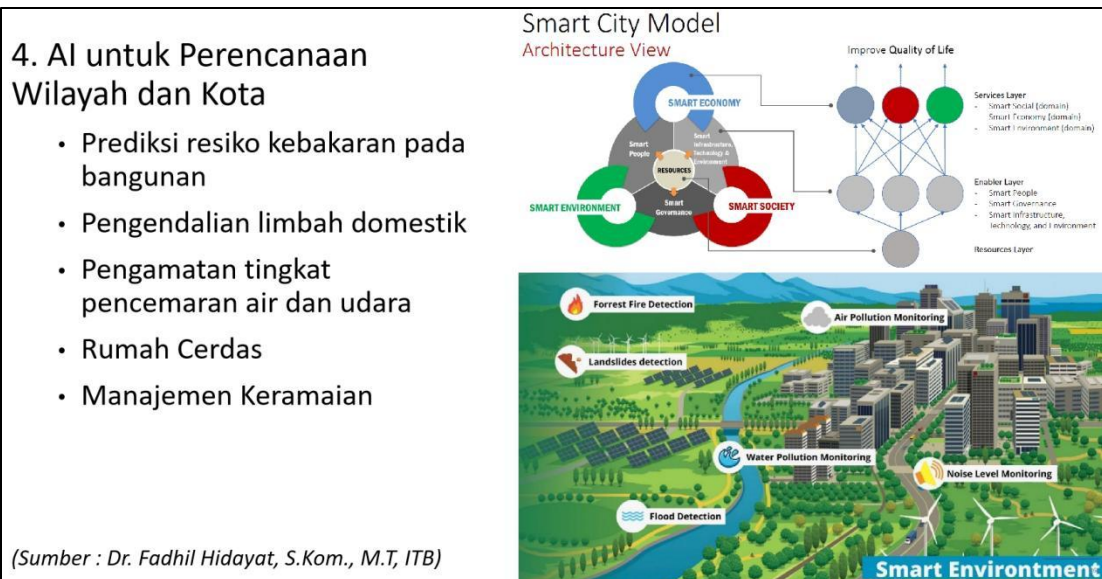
4. AI untuk Perencanaan Wilayah dan Kota

- Prediksi resiko kebakaran pada bangunan
- Pengendalian limbah domestik
- Pengamatan tingkat pencemaran air dan udara
- Rumah Cerdas
- Manajemen Keramaian

(Sumber : Dr. Fadhil Hidayat, S.Kom., M.T, ITB)

Smart City Model
Architecture View

SMART ECONOMY
Smart People
Smart Infrastructure, Technology & Environment
RESOURCES
Smart Governance
SMART ENVIRONMENT
SMART SOCIETY

Improve Quality of Life

Services Layer
- Smart Social (domain)
- Smart Economy (domain)
- Smart Environment (domain)

Enabler Layer
- Smart People
- Smart Governance
- Smart Infrastructure, Technology, and Environment

Resources Layer

Forrest Fire Detection
Air Pollution Monitoring
Landslides detection
Water Pollution Monitoring
Noise Level Monitoring
Flood Detection
Smart Environment